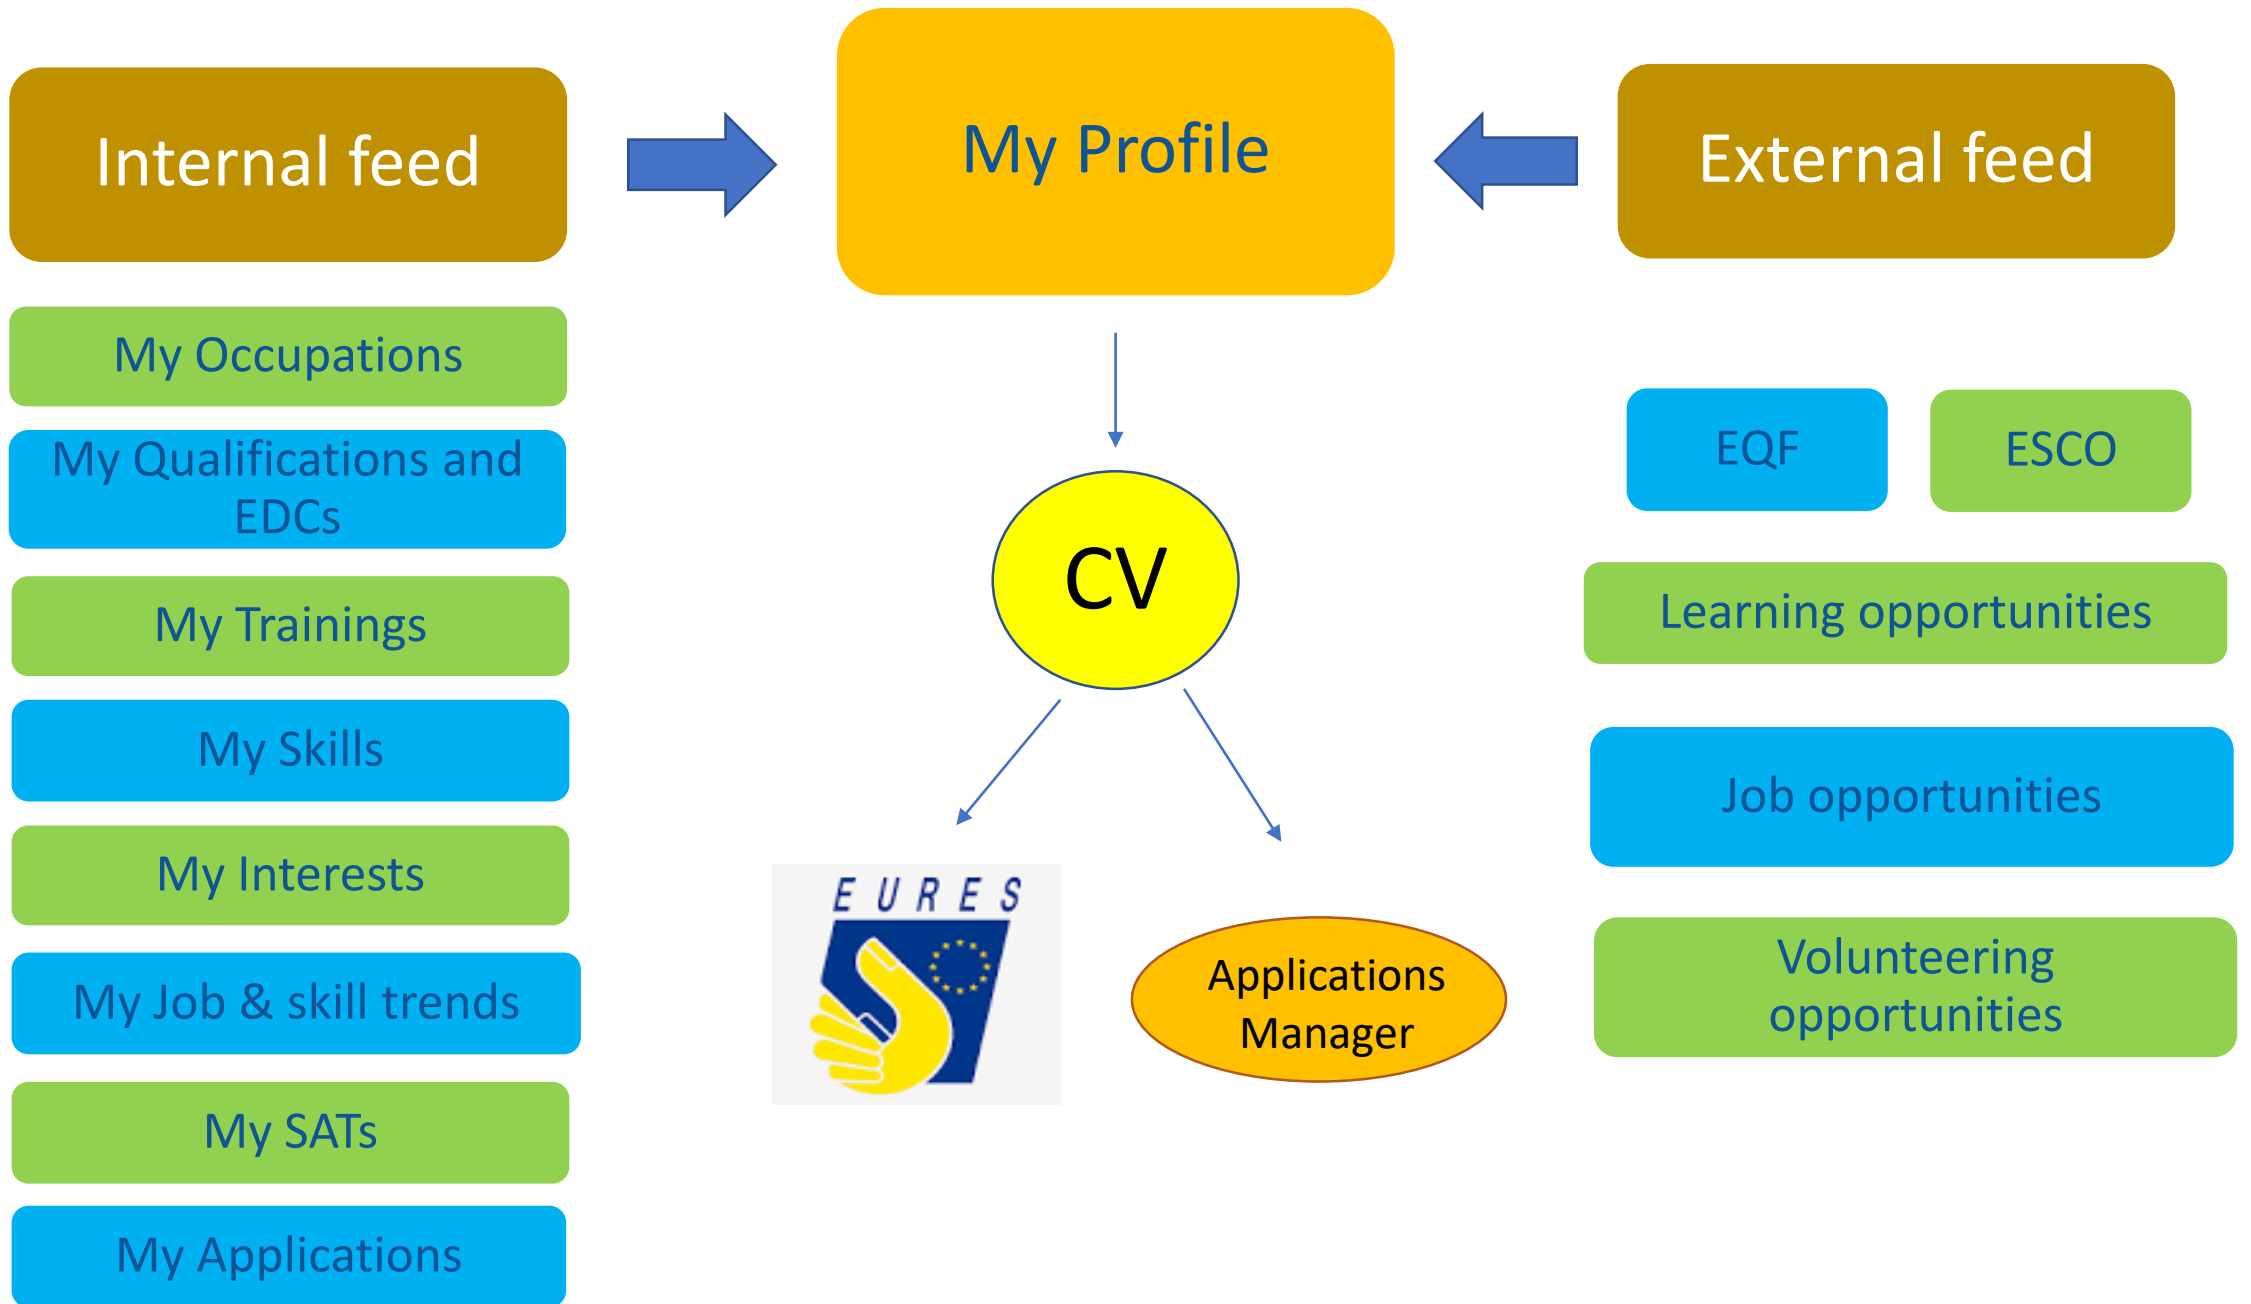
Internal feed

My Profile

External feed

My Occupations

My Qualifications and EDCs

My Trainings

My Skills

My Interests

My Job & skill trends

My SATs

My Applications

CV

EURES

Applications Manager

EQF

ESCO

Learning opportunities

Job opportunities

Volunteering opportunities